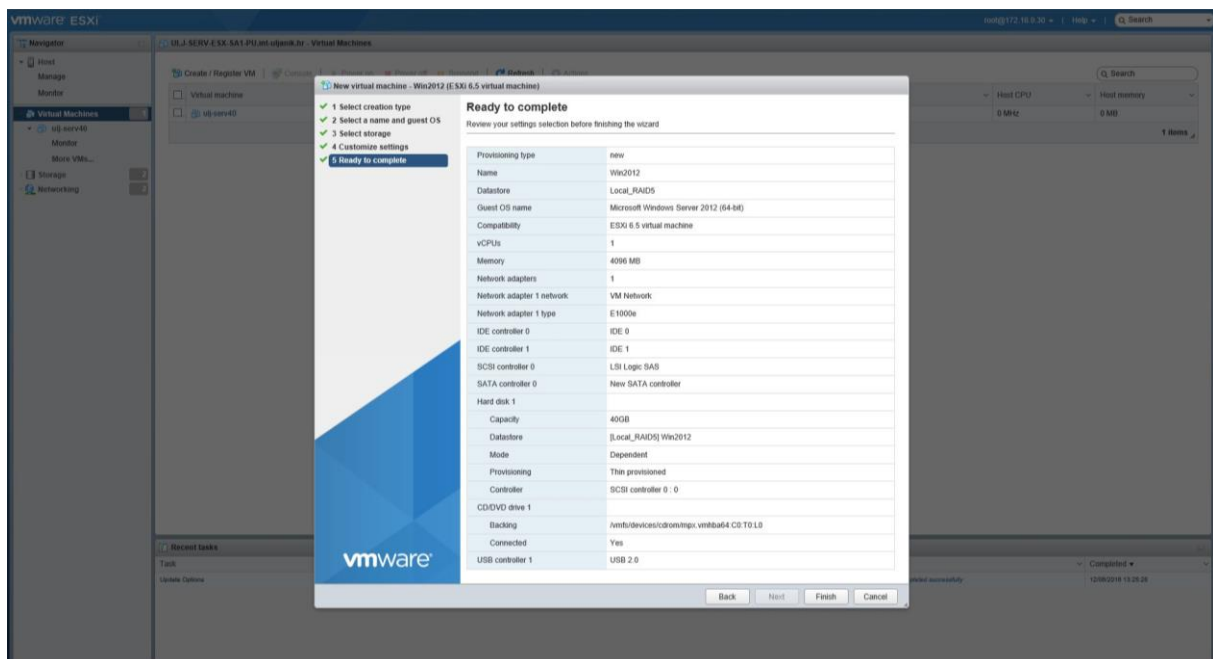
vmware ESXi

root@172.16.0.30 | Help | Search

Navigator

Host
Manage
Monitor

Virtual Machines
ulj-serv40
Monitor
More VMs...

Storage
Networking

ULJ-SERV-ESX-SA1-PU.int.uljanik.hr - Virtual Machines

Create / Register VM | Console | Power on | Power off | Suspend | Refresh | Actions

Search

Virtual machine
ulj-serv40

Host CPU
0 MHz
Host memory
0 MB

1 items

Recent tasks

Task
Update Options

Completed
12/08/2018 13:25:26

New virtual machine - Win2012 (ESXi 6.5 virtual machine)

1 Select creation type
2 Select a name and guest OS
3 Select storage
4 Customize settings
5 Ready to complete

vmware

Ready to complete

Review your settings selection before finishing the wizard

| | |
|---|---|
| Provisioning type | new |
| Name | Win2012 |
| Datastore | Local_RAID5 |
| Guest OS name | Microsoft Windows Server 2012 (64-bit) |
| Compatibility | ESXi 6.5 virtual machine |
| vCPUs | 1 |
| Memory | 4096 MB |
| Network adapters | 1 |
| Network adapter 1 network | VM Network |
| Network adapter 1 type | E1000e |
| IDE controller 0 | IDE 0 |
| IDE controller 1 | IDE 1 |
| SCSI controller 0 | LSI Logic SAS |
| SATA controller 0 | New SATA controller |
| Hard disk 1 | |
| Capacity | 40GB |
| Datastore | [Local_RAID5] Win2012 |
| Mode | Dependent |
| Provisioning | Thin provisioned |
| Controller | SCSI controller 0 : 0 |
| CD/DVD drive 1 | |
| Backing | /vmfs/devices/cdrom/mpx.vmhba64:C0:T0:L0 |
| Connected | Yes |
| USB controller 1 | USB 2.0 |

Back | Next | Finish | Cancel